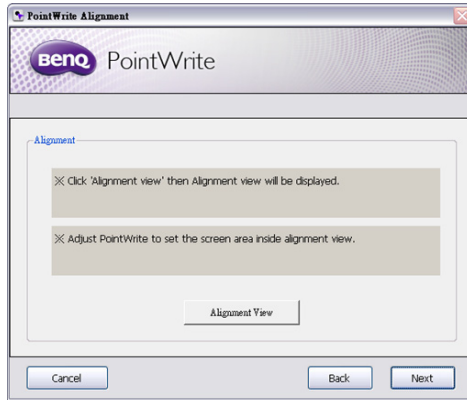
PointWrite Alignment

BenQ PointWrite

Alignment

※ Click 'Alignment view' then Alignment view will be displayed.

※ Adjust PointWrite to set the screen area inside alignment view.

Alignment View

Cancel

Back

Next